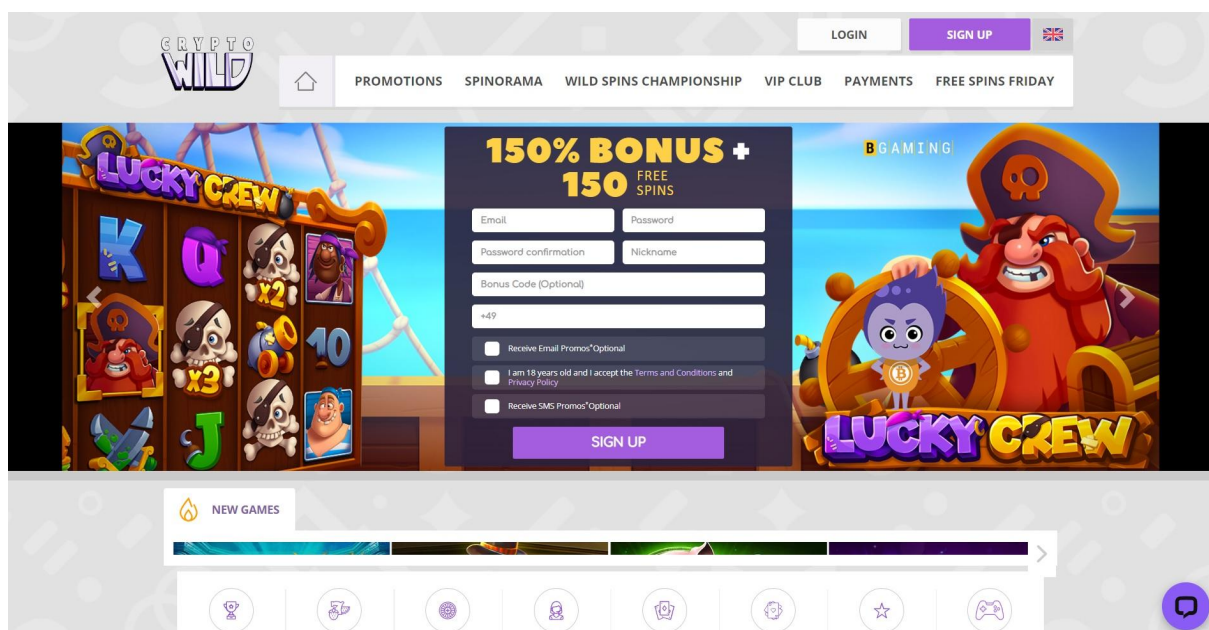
CRYPTO WILD

LOGIN SIGN UP

PROMOTIONS SPINORAMA WILD SPINS CHAMPIONSHIP VIP CLUB PAYMENTS FREE SPINS FRIDAY

LUCKY CREW

150% BONUS + 150 FREE SPINS

Email
Password
Password confirmation
Nickname
Bonus Code (Optional)
+49

Receive Email Promos*Optional
I am 18 years old and I accept the Terms and Conditions and Privacy Policy
Receive SMS Promos*Optional

SIGN UP

BGAMING

LUCKY CREW

NEW GAMES